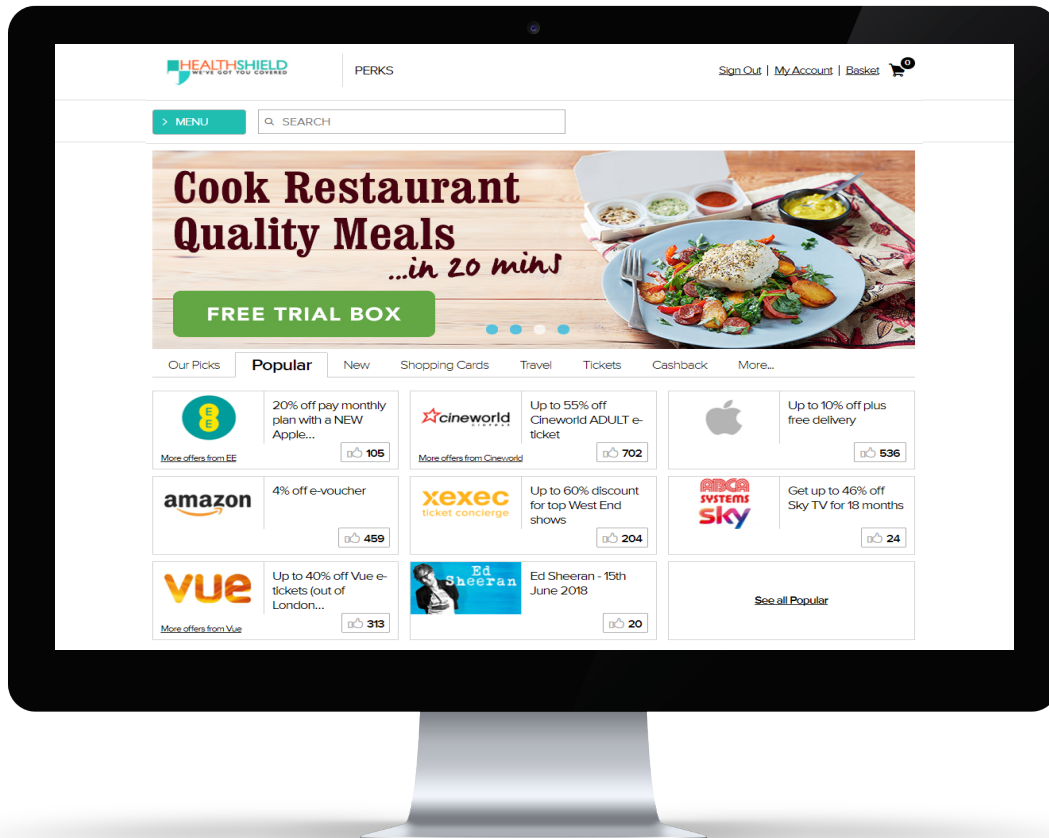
HEALTHSHIELD
WE'VE GOT YOU COVERED

PERKS

Sign Out | My Account | Basket 0

> MENU

SEARCH

Cook Restaurant Quality Meals ...in 20 mins

FREE TRIAL BOX

Our Picks | Popular | New | Shopping Cards | Travel | Tickets | Cashback | More...

EE
20% off pay monthly plan with a NEW Apple...
More offers from EE
105

cineworld
Up to 55% off Cineworld ADULT e-ticket
More offers from Cineworld
702

Up to 10% off plus free delivery
536

amazon
4% off e-voucher
459

xexec
ticket concierge
Up to 60% discount for top West End shows
204

ABCA SYSTEMS
sky
Get up to 46% off Sky TV for 18 months
24

vue
Up to 40% off Vue e-tickets (out of London...
More offers from Vue
313

Ed Sheeran
Ed Sheeran - 15th June 2018
20

See all Popular